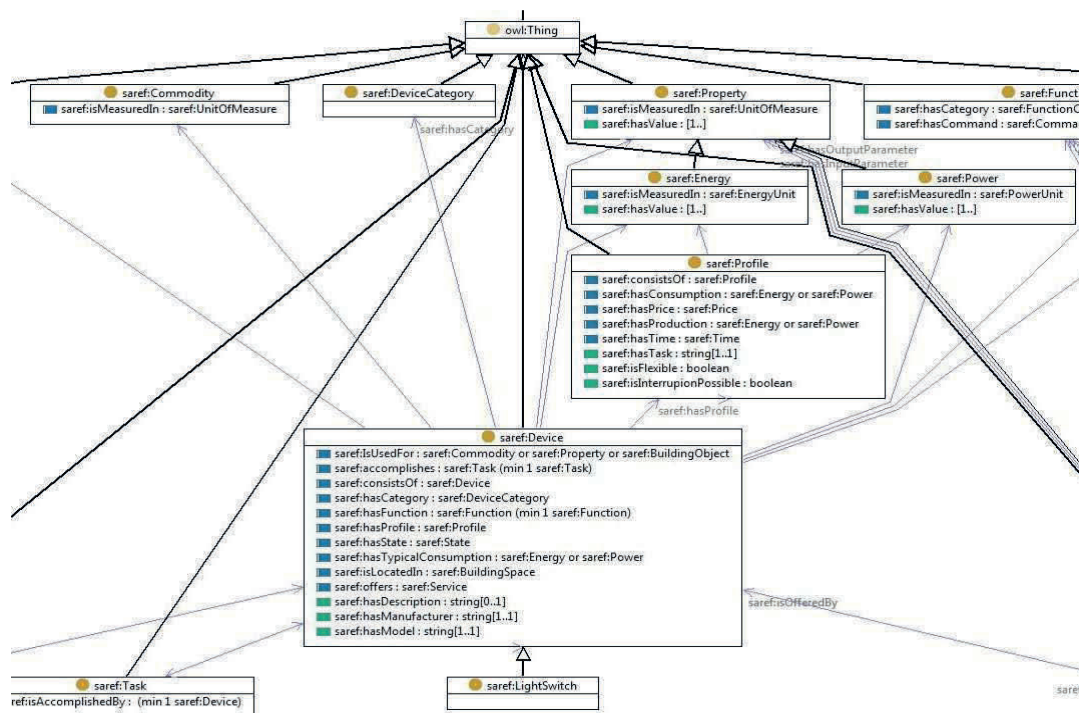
owl:Thing

saref:Commodity
saref:isMeasuredIn : saref:UnitOfMeasure

saref:DeviceCategory

saref:hasCategory

saref:Property
saref:isMeasuredIn : saref:UnitOfMeasure
saref:hasValue : [1..]

saref:Funct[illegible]
saref:hasCategory : saref:FunctionC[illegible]
saref:hasCommand : saref:Comma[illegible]

hasOutputParameter
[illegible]InputParameter

saref:Energy
saref:isMeasuredIn : saref:EnergyUnit
saref:hasValue : [1..]

saref:Power
saref:isMeasuredIn : saref:PowerUnit
saref:hasValue : [1..]

saref:Profile
saref:consistsOf : saref:Profile
saref:hasConsumption : saref:Energy or saref:Power
saref:hasPrice : saref:Price
saref:hasProduction : saref:Energy or saref:Power
saref:hasTime : saref:Time
saref:hasTask : string[1..1]
saref:isFlexible : boolean
saref:isInterrupionPossible : boolean

saref:hasProfile

saref:Device
saref:IsUsedFor : saref:Commodity or saref:Property or saref:BuildingObject
saref:accomplishes : saref:Task (min 1 saref:Task)
saref:consistsOf : saref:Device
saref:hasCategory : saref:DeviceCategory
saref:hasFunction : saref:Function (min 1 saref:Function)
saref:hasProfile : saref:Profile
saref:hasState : saref:State
saref:hasTypicalConsumption : saref:Energy or saref:Power
saref:isLocatedIn : saref:BuildingSpace
saref:offers : saref:Service
saref:hasDescription : string[0..1]
saref:hasManufacturer : string[1..1]
saref:hasModel : string[1..1]

saref:isOfferedBy

saref:Task
saref:isAccomplishedBy : (min 1 saref:Device)

saref:LightSwitch

sare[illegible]